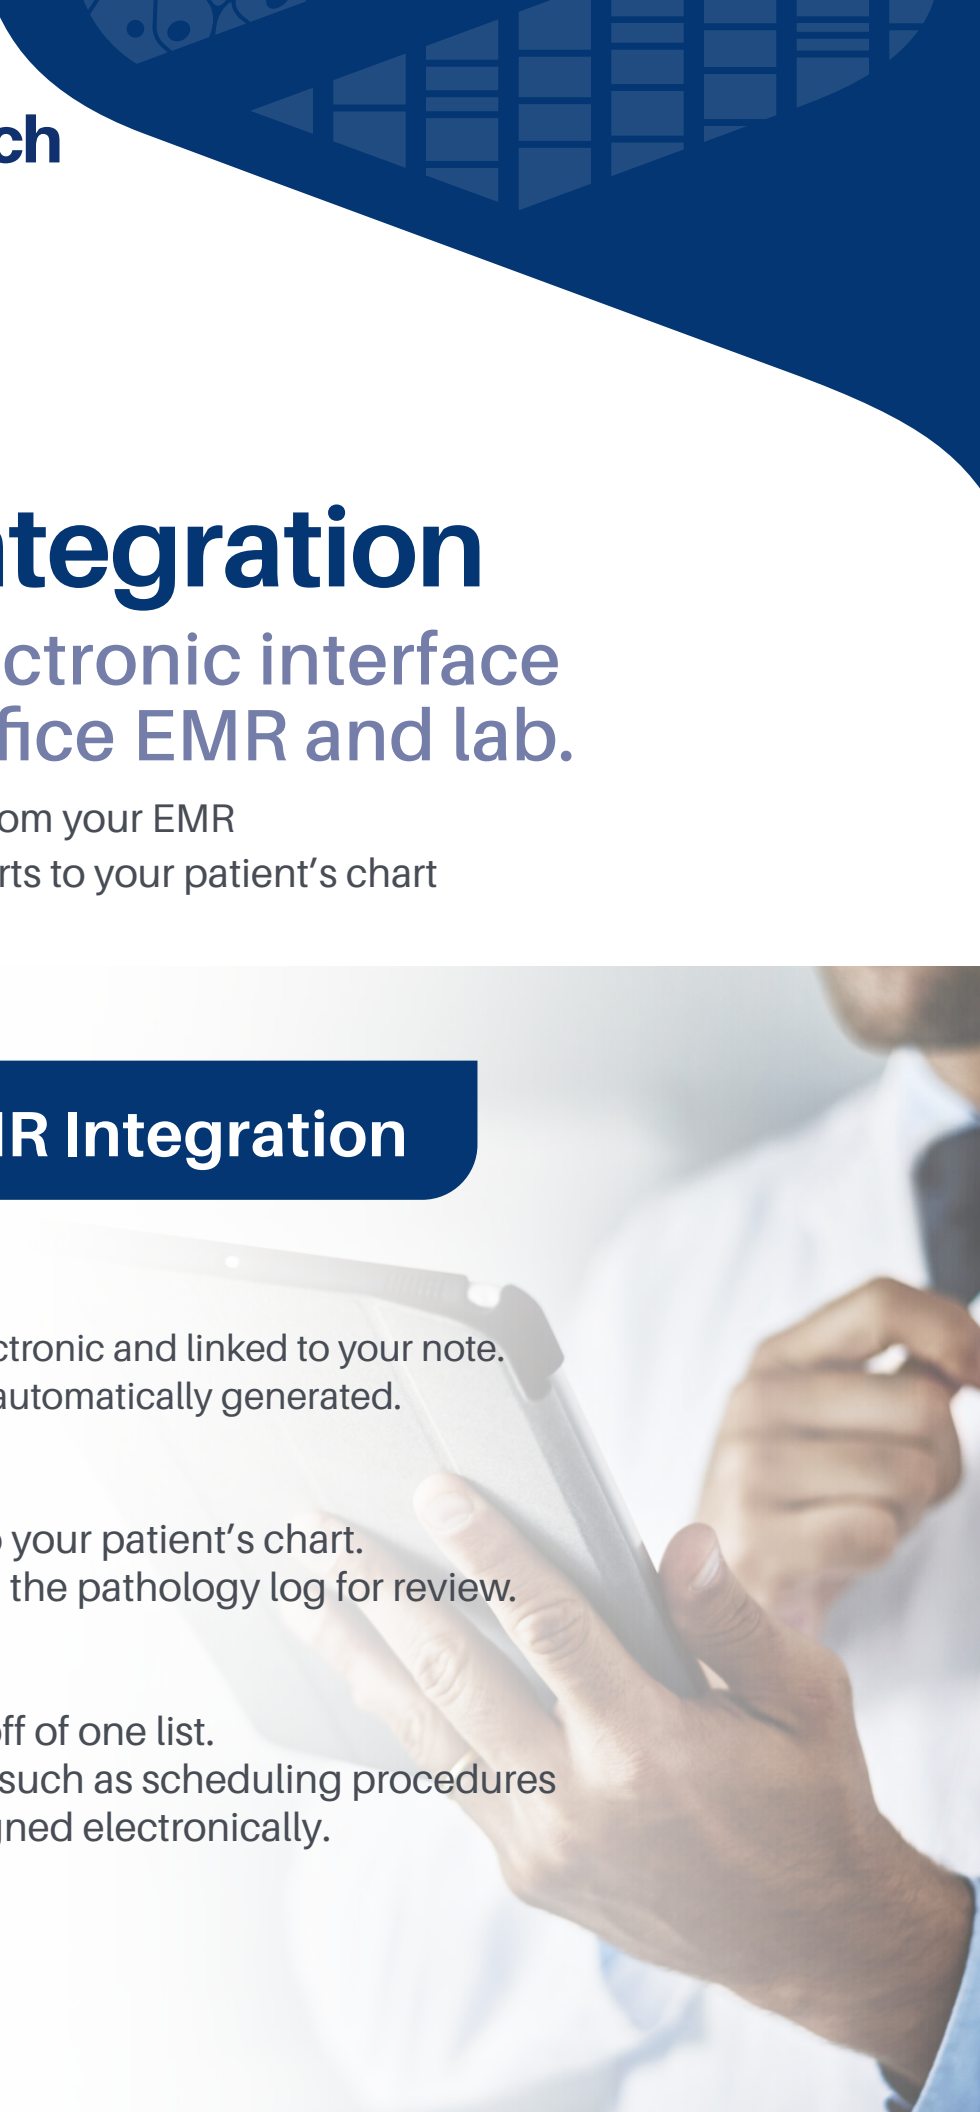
ch

tegration

ctronic interface
fice EMR and lab.

om your EMR
rts to your patient's chart

R Integration

ctronic and linked to your note.
automatically generated.

your patient's chart.
the pathology log for review.

ff of one list.
such as scheduling procedures
ned electronically.